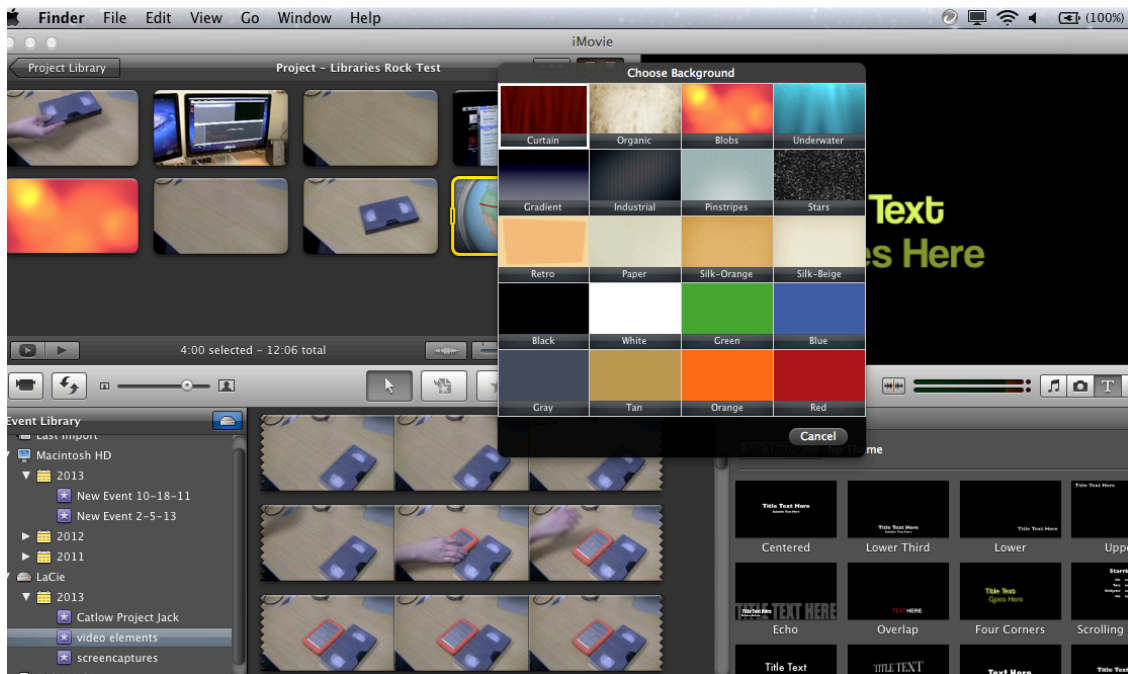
Finder File Edit View Go Window Help
(100%)
iMovie
Project Library
Project - Libraries Rock Test
Choose Background
Curtain
Organic
Blobs
Underwater
Gradient
Industrial
Pinstripes
Stars
Retro
Paper
Silk-Orange
Silk-Beige
Black
White
Green
Blue
Gray
Tan
Orange
Red
Cancel
Text
es Here
4:00 selected - 12:06 total
Event Library
Last Import
Macintosh HD
2013
New Event 10-18-11
New Event 2-5-13
2012
2011
LaCie
2013
Catlow Project Jack
video elements
screencaptures
No Theme
Title Text Here
Centered
Title Text Here
Lower Third
Title Text Here
Lower
Title Text Here
Upp
TITLE TEXT HERE
Echo
TEXT HERE
Overlap
Title Text Goes Here
Four Corners
Scrolling
Title Text
TITLE TEXT
Text Here
Title Text